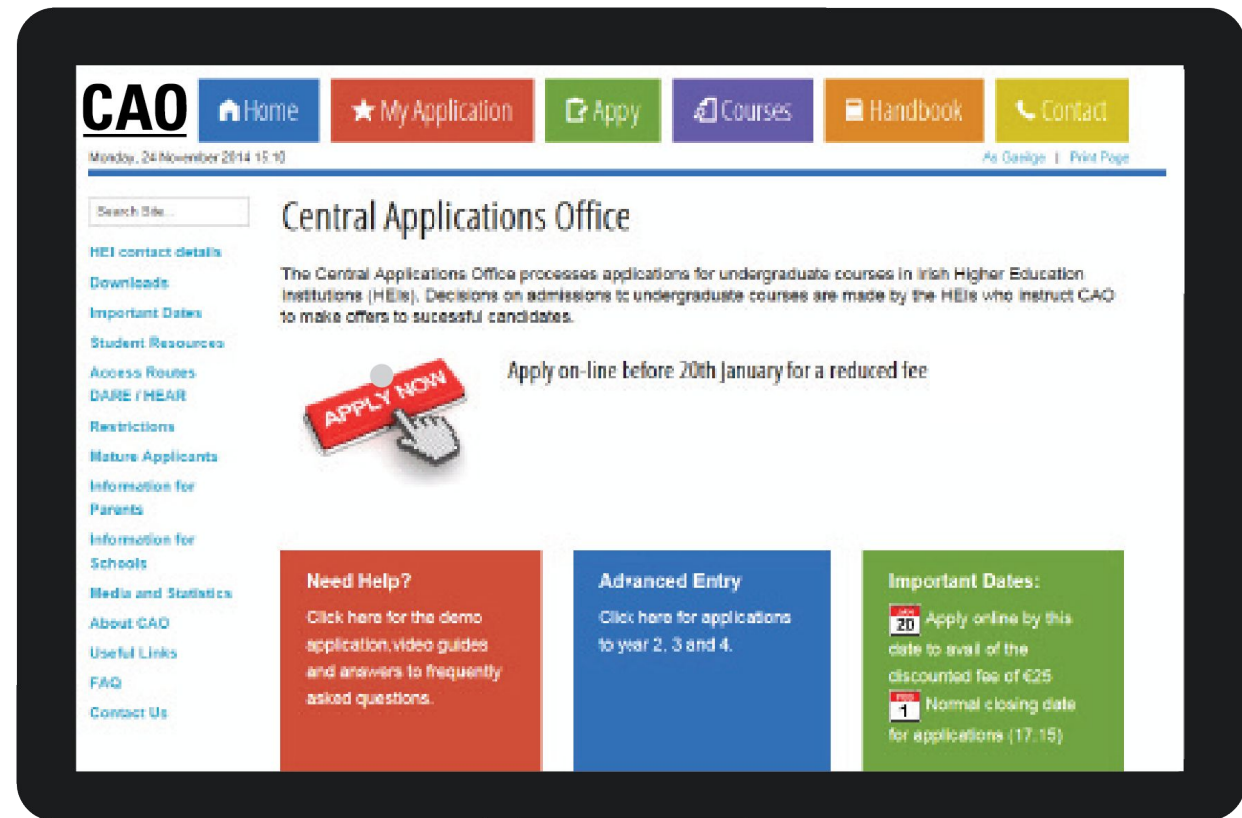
CAO

Home | My Application | Apply | Courses | Handbook | Contact

Monday, 24 November 2014 15:10

As Gaeilge | Print Page

Search Site...

HEI contact details
Downloads
Important Dates
Student Resources
Access Routes DARE / HEAR
Restrictions
Mature Applicants
Information for Parents
Information for Schools
Media and Statistics
About CAO
Useful Links
FAQ
Contact Us

Central Applications Office

The Central Applications Office processes applications for undergraduate courses in Irish Higher Education Institutions (HEIs). Decisions on admissions to undergraduate courses are made by the HEIs who instruct CAO to make offers to sucessful candidates.

APPLY NOW

Apply on-line before 20th January for a reduced fee

Need Help?
Click here for the demo application,video guides and answers to frequently asked questions.

Advanced Entry
Click here for applications to year 2, 3 and 4.

Important Dates:
20 Apply online by this date to avail of the discounted fee of €25
1 Normal closing date for applications (17:15)